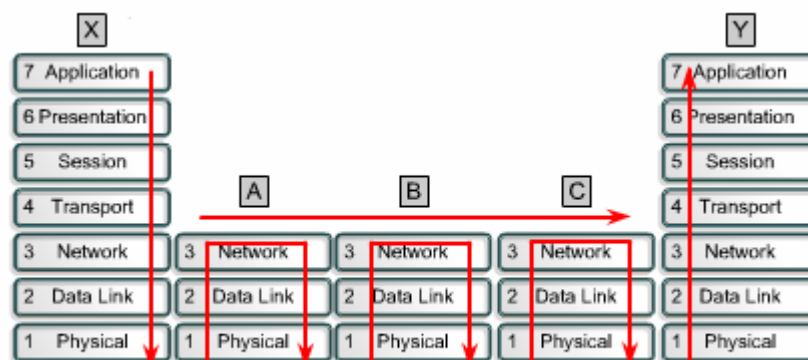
X

7 Application
6 Presentation
5 Session
4 Transport
3 Network
2 Data Link
1 Physical

A

3 Network
2 Data Link
1 Physical

B

3 Network
2 Data Link
1 Physical

C

3 Network
2 Data Link
1 Physical

Y

7 Application
6 Presentation
5 Session
4 Transport
3 Network
2 Data Link
1 Physical